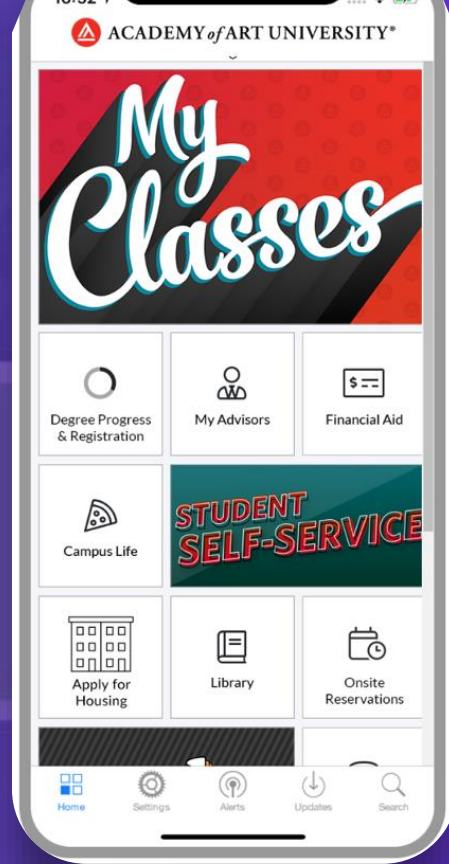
ACADEMY of ART UNIVERSITY®

My Classes

Degree Progress & Registration

My Advisors

Financial Aid

Campus Life

STUDENT SELF-SERVICE

Apply for Housing

Library

Onsite Reservations

Home

Settings

Alerts

Updates

Search